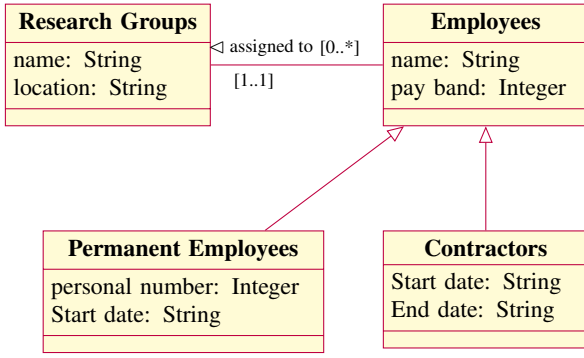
Research Groups

name: String
location: String

◁ assigned to [0..*]

[1..1]

Employees

name: String
pay band: Integer

Permanent Employees

personal number: Integer
Start date: String

Contractors

Start date: String
End date: String